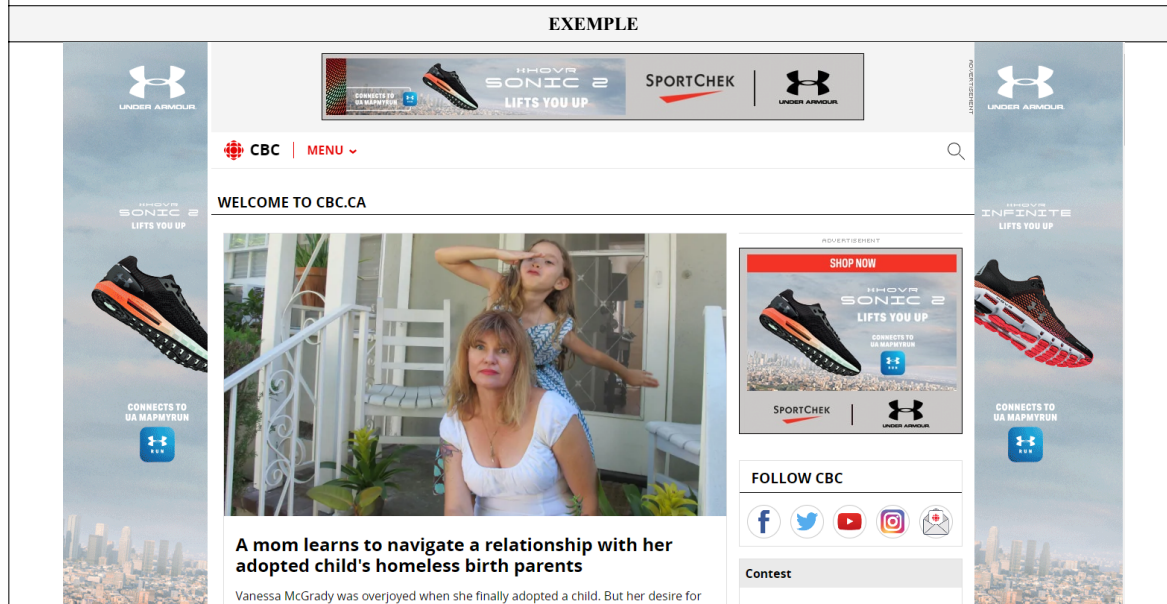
EXEMPLE

UNDER ARMOUR

HOVR SONIC 2 LIFTS YOU UP

CONNECTS TO UA MAPMYRUN

RUN

CONNECTS TO UA MAPMYRUN

HOVR SONIC 2 LIFTS YOU UP

SPORTCHEK

UNDER ARMOUR

ADVERTISEMENT

UNDER ARMOUR

HOVR INFINITE LIFTS YOU UP

CONNECTS TO UA MAPMYRUN

RUN

CBC MENU

WELCOME TO CBC.CA

ADVERTISEMENT

SHOP NOW

HOVR SONIC 2 LIFTS YOU UP

CONNECTS TO UA MAPMYRUN

SPORTCHEK

UNDER ARMOUR

FOLLOW CBC

A mom learns to navigate a relationship with her adopted child's homeless birth parents

Vanessa McGrady was overjoyed when she finally adopted a child. But her desire for

Contest